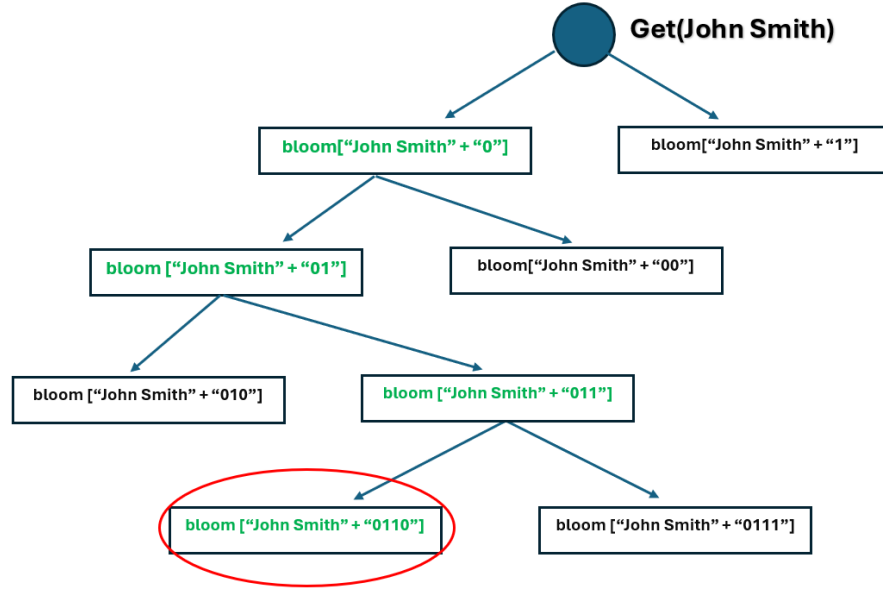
Get(John Smith)

bloom["John Smith" + "0"]

bloom["John Smith" + "1"]

bloom ["John Smith" + "01"]

bloom["John Smith" + "00"]

bloom ["John Smith" + "010"]

bloom ["John Smith" + "011"]

bloom ["John Smith" + "0110"]

bloom ["John Smith" + "0111"]